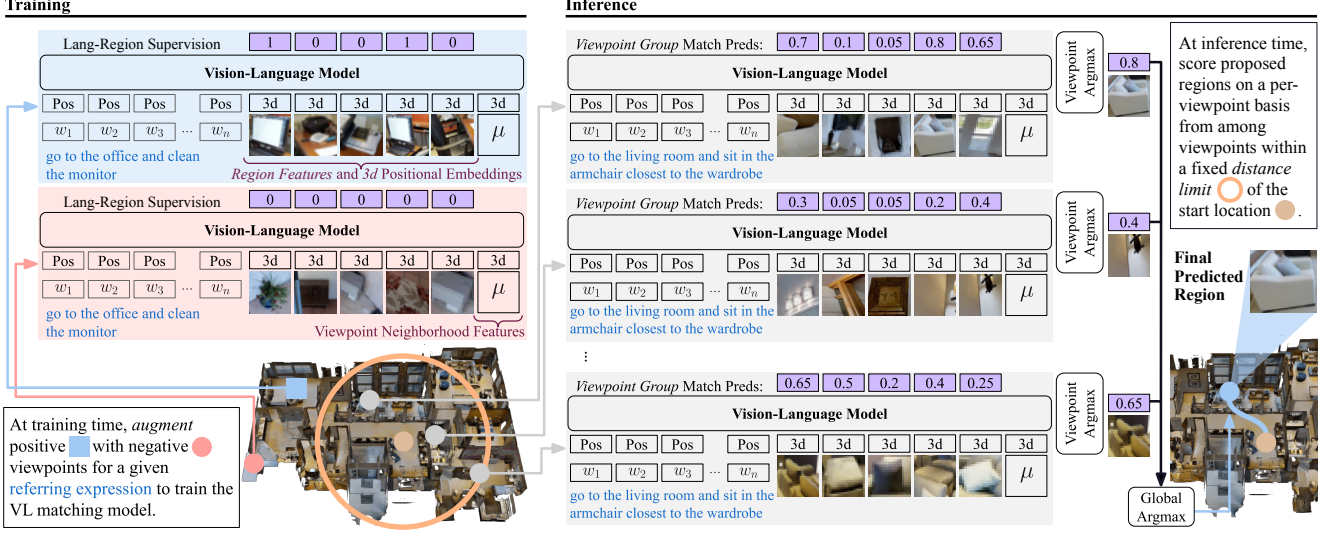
Training

Lang-Region Supervision 1 0 0 1 0

Vision-Language Model

Pos Pos Pos Pos 3d 3d 3d 3d 3d 3d

$w_1$ $w_2$ $w_3$ ... $w_n$ $\mu$

go to the office and clean the monitor

*Region Features* and *3d* Positional Embeddings

Lang-Region Supervision 0 0 0 0 0

Vision-Language Model

Pos Pos Pos Pos 3d 3d 3d 3d 3d 3d

$w_1$ $w_2$ $w_3$ ... $w_n$ $\mu$

go to the office and clean the monitor

Viewpoint Neighborhood Features

At training time, *augment* positive with negative viewpoints for a given referring expression to train the VL matching model.

Inference

*Viewpoint Group* Match Preds: 0.7 0.1 0.05 0.8 0.65

Vision-Language Model

Pos Pos Pos Pos 3d 3d 3d 3d 3d 3d

$w_1$ $w_2$ $w_3$ ... $w_n$ $\mu$

go to the living room and sit in the armchair closest to the wardrobe

Viewpoint Argmax 0.8

*Viewpoint Group* Match Preds: 0.3 0.05 0.05 0.2 0.4

Vision-Language Model

Pos Pos Pos Pos 3d 3d 3d 3d 3d 3d

$w_1$ $w_2$ $w_3$ ... $w_n$ $\mu$

go to the living room and sit in the armchair closest to the wardrobe

Viewpoint Argmax 0.4

⋮

*Viewpoint Group* Match Preds: 0.65 0.5 0.2 0.4 0.25

Vision-Language Model

Pos Pos Pos Pos 3d 3d 3d 3d 3d 3d

$w_1$ $w_2$ $w_3$ ... $w_n$ $\mu$

go to the living room and sit in the armchair closest to the wardrobe

Viewpoint Argmax 0.65

At inference time, score proposed regions on a per-viewpoint basis from among viewpoints within a fixed *distance limit* of the start location .

Final Predicted Region

Global Argmax